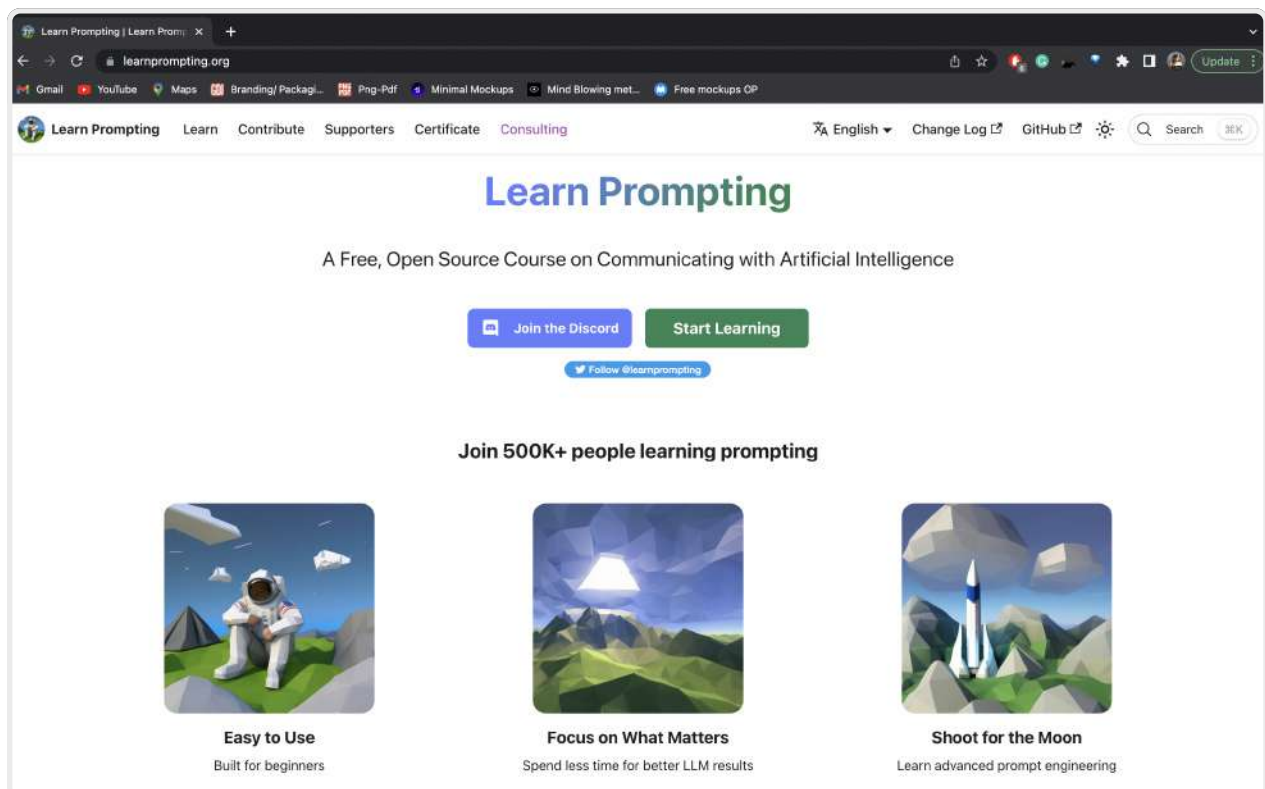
Learn Prompting | Learn Promp ×
learnprompting.org
Update
Gmail YouTube Maps Branding/ Packagi... Png-Pdf Minimal Mockups Mind Blowing met... Free mockups OP

Learn Prompting Learn Contribute Supporters Certificate Consulting English Change Log GitHub Search ⌘K

Learn Prompting

A Free, Open Source Course on Communicating with Artificial Intelligence

Join the Discord Start Learning

Follow @learnprompting

Join 500K+ people learning prompting

Easy to Use
Built for beginners

Focus on What Matters
Spend less time for better LLM results

Shoot for the Moon
Learn advanced prompt engineering